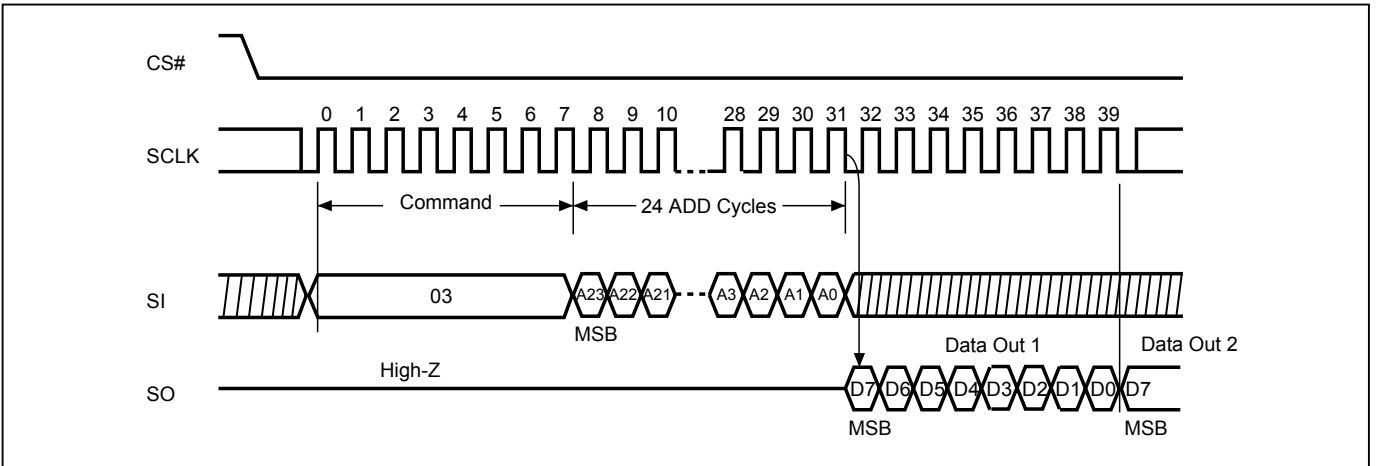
CS#

0 1 2 3 4 5 6 7 8 9 10 28 29 30 31 32 33 34 35 36 37 38 39

SCLK

Command

24 ADD Cycles

SI

03

A23 A22 A21 A3 A2 A1 A0

MSB

Data Out 1

Data Out 2

SO

High-Z

D7 D6 D5 D4 D3 D2 D1 D0 D7

MSB

MSB